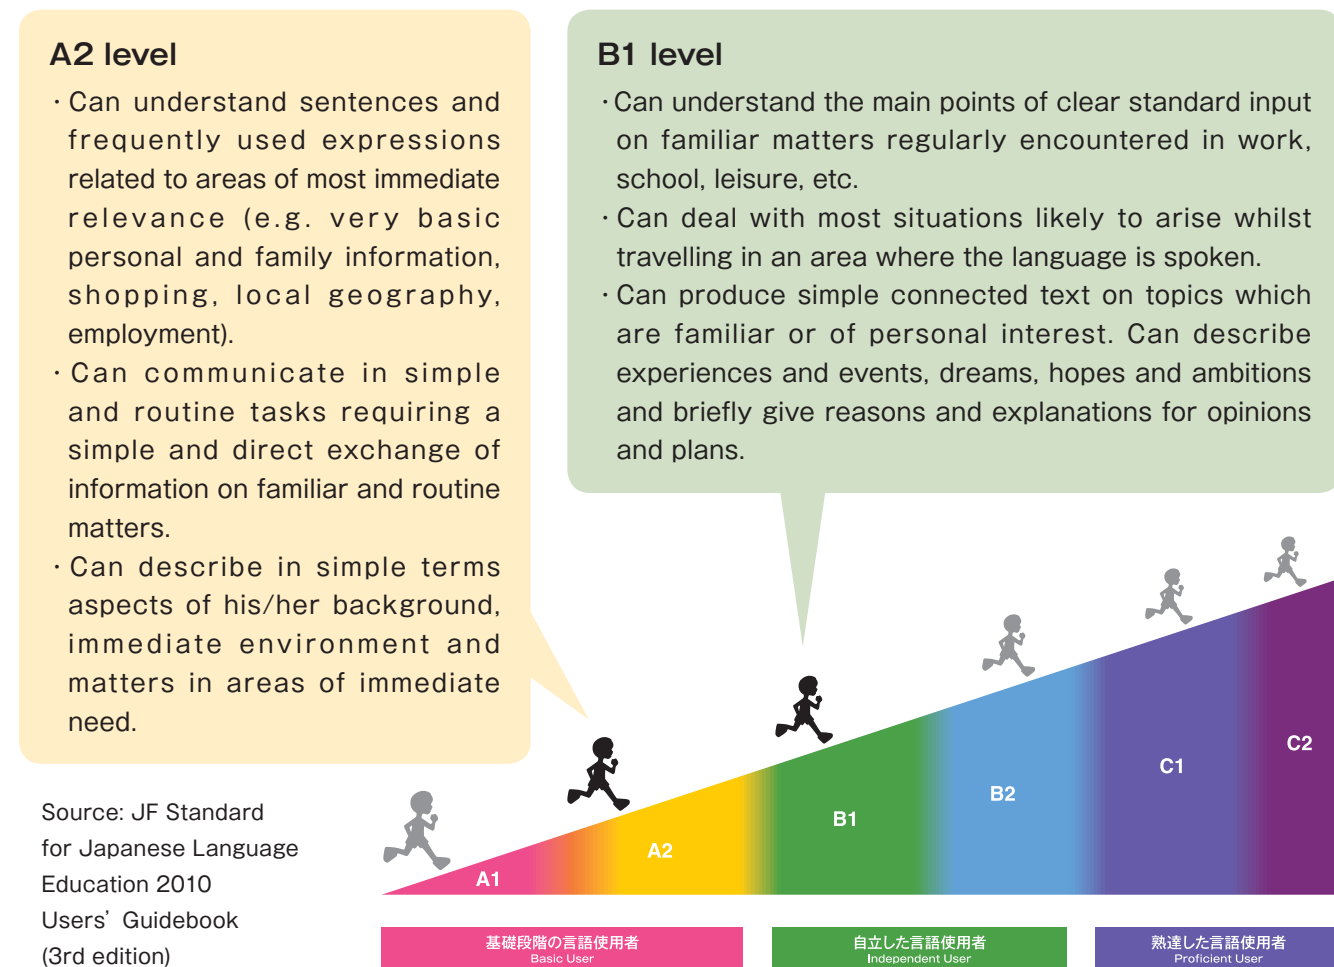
A2 level

・Can understand sentences and frequently used expressions related to areas of most immediate relevance (e.g. very basic personal and family information, shopping, local geography, employment).

・Can communicate in simple and routine tasks requiring a simple and direct exchange of information on familiar and routine matters.

・Can describe in simple terms aspects of his/her background, immediate environment and matters in areas of immediate need.

B1 level

・Can understand the main points of clear standard input on familiar matters regularly encountered in work, school, leisure, etc.

・Can deal with most situations likely to arise whilst travelling in an area where the language is spoken.

・Can produce simple connected text on topics which are familiar or of personal interest. Can describe experiences and events, dreams, hopes and ambitions and briefly give reasons and explanations for opinions and plans.

A1

A2

B1

B2

C1

C2

Source: JF Standard for Japanese Language Education 2010 Users' Guidebook (3rd edition)

基礎段階の言語使用者
Basic User

自立した言語使用者
Independent User

熟達した言語使用者
Proficient User